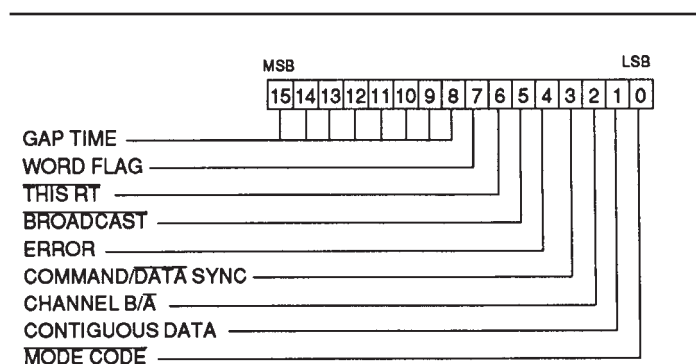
MSB LSB

| 15 | 14 | 13 | 12 | 11 | 10 | 9 | 8 | 7 | 6 | 5 | 4 | 3 | 2 | 1 | 0 |
|---|---|---|---|---|---|---|---|---|---|---|---|---|---|---|---|

GAP TIME
WORD FLAG
$\overline{\text{THIS RT}}$
$\overline{\text{BROADCAST}}$
ERROR
COMMAND/$\overline{\text{DATA}}$ SYNC
CHANNEL B/$\overline{\text{A}}$
CONTIGUOUS DATA
$\overline{\text{MODE CODE}}$